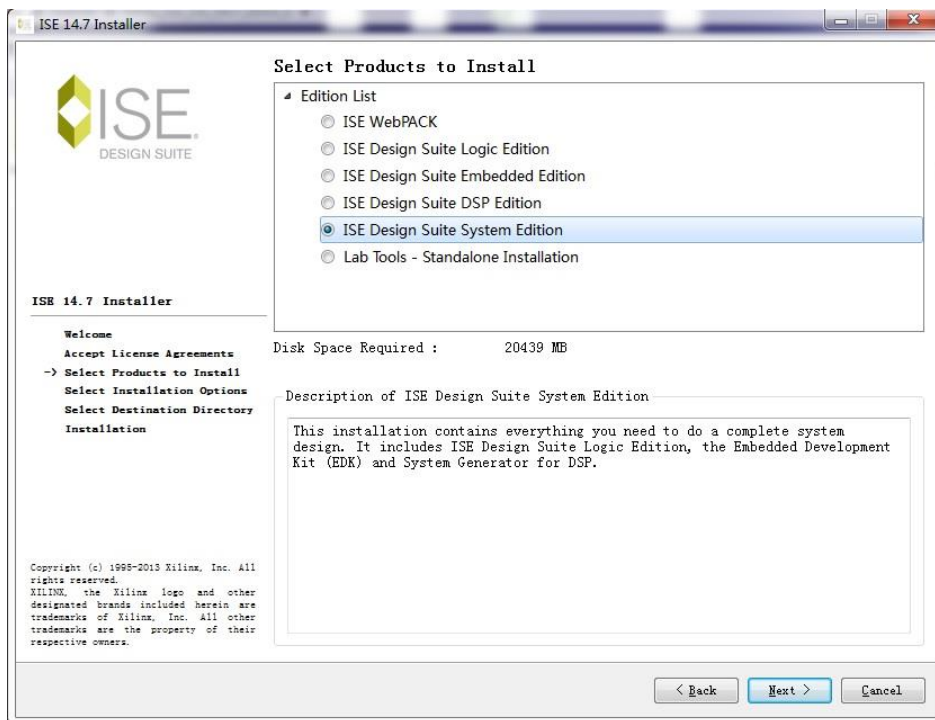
ISE 14.7 Installer

ISE.
DESIGN SUITE

Select Products to Install

Edition List
ISE WebPACK
ISE Design Suite Logic Edition
ISE Design Suite Embedded Edition
ISE Design Suite DSP Edition
ISE Design Suite System Edition
Lab Tools - Standalone Installation

ISE 14.7 Installer

Welcome
Accept License Agreements
-> Select Products to Install
Select Installation Options
Select Destination Directory
Installation

Disk Space Required : 20439 MB

Description of ISE Design Suite System Edition

This installation contains everything you need to do a complete system design. It includes ISE Design Suite Logic Edition, the Embedded Development Kit (EDK) and System Generator for DSP.

Copyright (c) 1995-2013 Xilinx, Inc. All rights reserved.
XILINX, the Xilinx logo and other designated brands included herein are trademarks of Xilinx, Inc. All other trademarks are the property of their respective owners.

< Back Next > Cancel